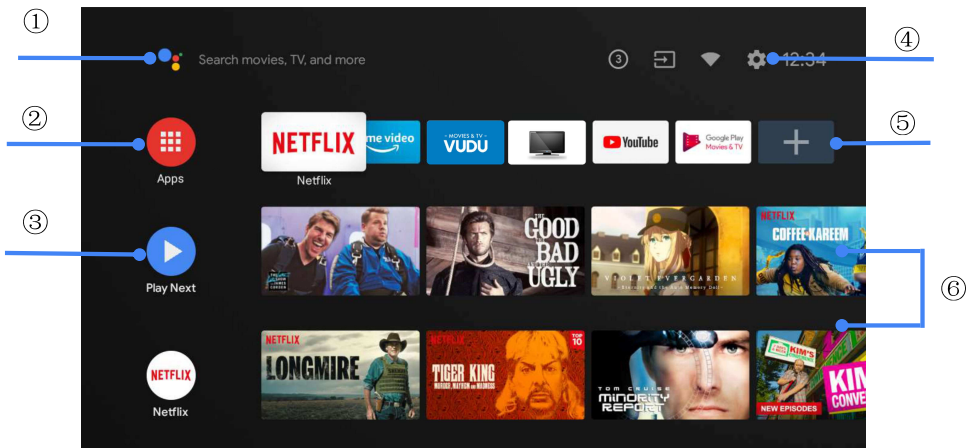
①

Search movies, TV, and more

3

12:34

④

②

Apps

NETFLIX

Netflix

me video

MOVIES & TV VUDU

YouTube

Google Play Movies & TV

+

⑤

③

Play Next

THE GOOD BAD UGLY

VIOLET EVERGARDEN

NETFLIX

COFFEE & KAREEM

⑥

NETFLIX

LONGMIRE

NETFLIX

TIGER KING

MURDER, MAYHEM AND MADNESS

TOP 10

TOM CRUISE

MINORITY REPORT

KIM'S

KIM'S CONVE

NEW EPISODES

NETFLIX

Netflix